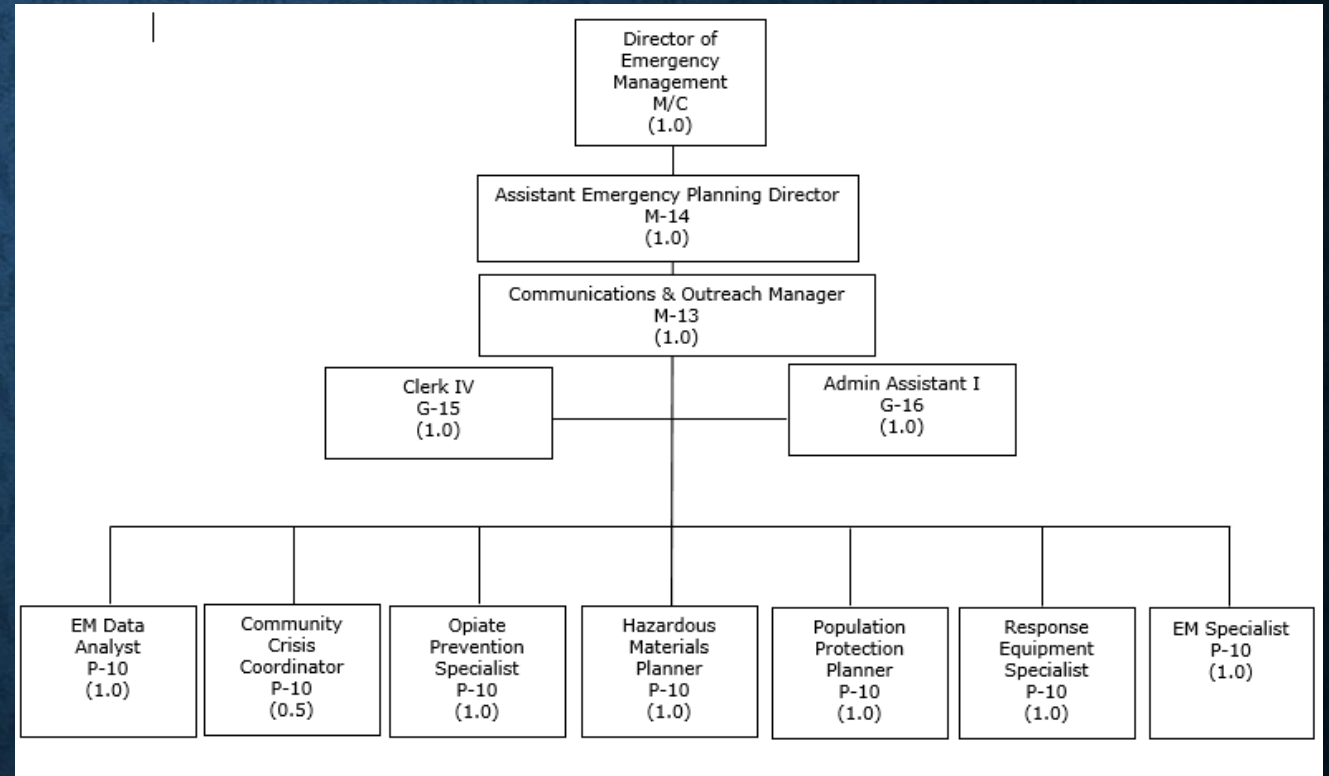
Director of Emergency Management
M/C
(1.0)

Assistant Emergency Planning Director
M-14
(1.0)

Communications & Outreach Manager
M-13
(1.0)

Clerk IV
G-15
(1.0)

Admin Assistant I
G-16
(1.0)

EM Data Analyst
P-10
(1.0)

Community Crisis Coordinator
P-10
(0.5)

Opiate Prevention Specialist
P-10
(1.0)

Hazardous Materials Planner
P-10
(1.0)

Population Protection Planner
P-10
(1.0)

Response Equipment Specialist
P-10
(1.0)

EM Specialist
P-10
(1.0)